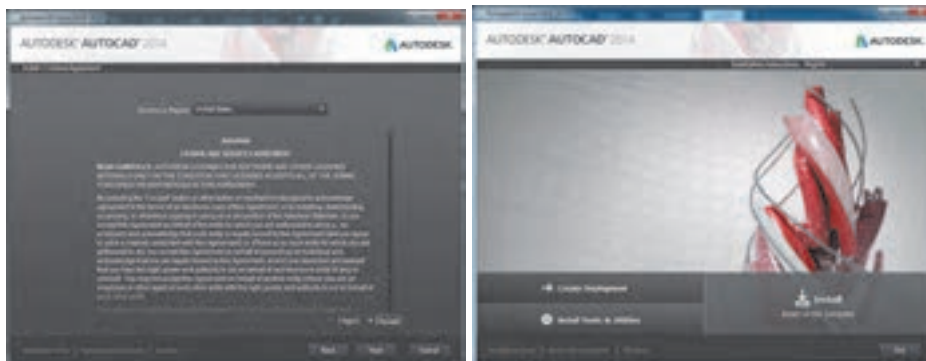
AUTODESK® AUTOCAD® 2014

AUTODESK.

Install > License Agreement

Country or Region: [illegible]

Autodesk

LICENSE AND SERVICES AGREEMENT

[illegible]

I Reject  I Accept

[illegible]  Back  Next  Cancel

AUTODESK® AUTOCAD® 2014

AUTODESK.

Installation Instructions | Readme

Create Deployments

Install Tools & Utilities

Install
Install on this computer

Exit